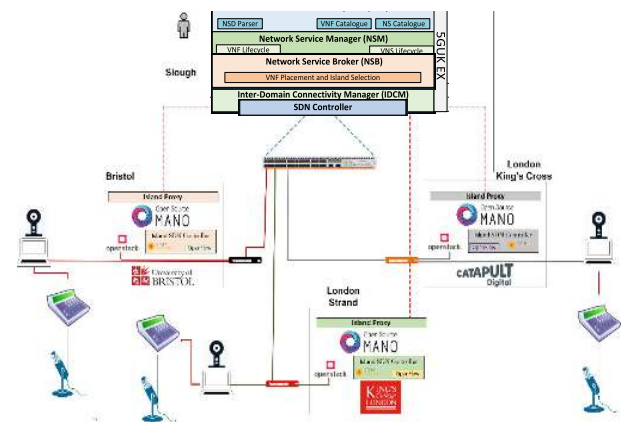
NSD Parser
VNF Catalogue
NS Catalogue
Network Service Manager (NSM)
VNF Lifecycle
VNS Lifecycle
Network Service Broker (NSB)
VNF Placement and Island Selection
Inter-Domain Connectivity Manager (IDCM)
SDN Controller
5GUK EX
Slough

Bristol
Island Proxy
Open Source MANO
openstack
Island SDN Controller
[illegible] OpenFlow
University of BRISTOL

London King's Cross
Island Proxy
Open Source MANO
openstack
Island SDN Controller
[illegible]
CATAPULT Digital

London Strand
Island Proxy
Open Source MANO
openstack
Island SDN Controller
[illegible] OpenFlow
KING'S College LONDON